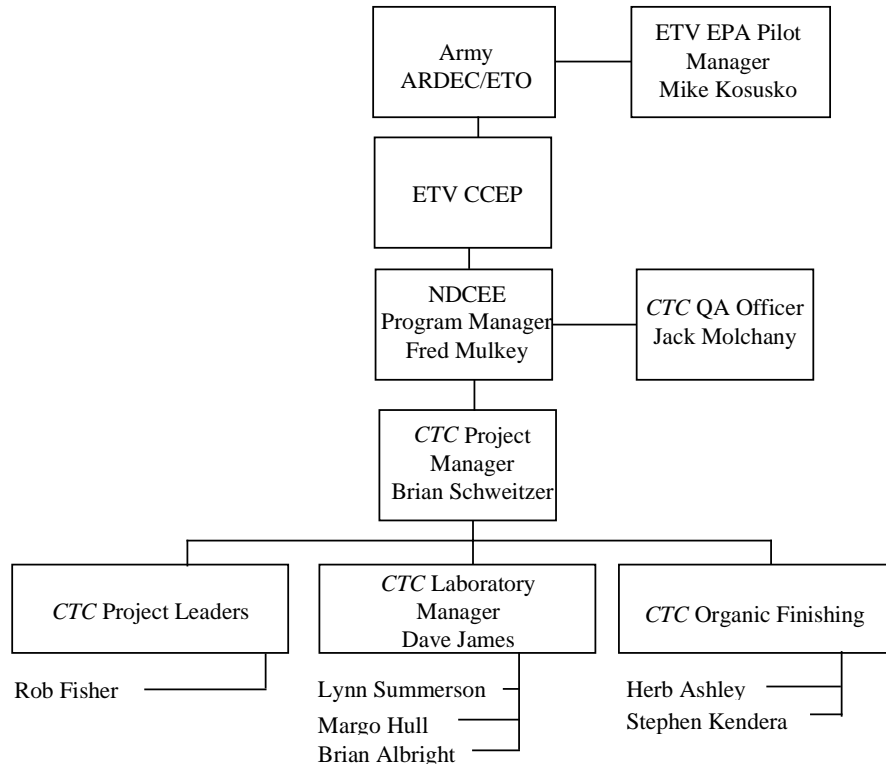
Army ARDEC/ETO

ETV EPA Pilot Manager Mike Kosusko

ETV CCEP

NDCEE Program Manager Fred Mulkey

*CTC* QA Officer Jack Molchany

*CTC* Project Manager Brian Schweitzer

*CTC* Project Leaders

*CTC* Laboratory Manager Dave James

*CTC* Organic Finishing

Rob Fisher

Lynn Summerson
Margo Hull
Brian Albright

Herb Ashley
Stephen Kendera